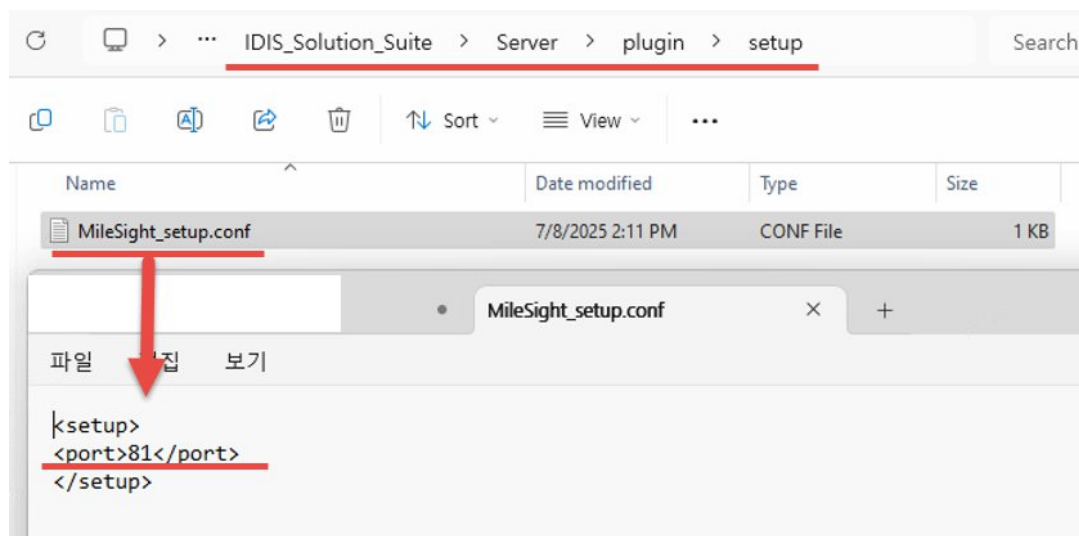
··· > IDIS_Solution_Suite > Server > plugin > setup

Search

Sort View ···

| Name | Date modified | Type | Size |
|---|---|---|---|
| MileSight_setup.conf | 7/8/2025 2:11 PM | CONF File | 1 KB |

MileSight_setup.conf × +

파일 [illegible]집 보기

<setup>
<port>81</port>
</setup>